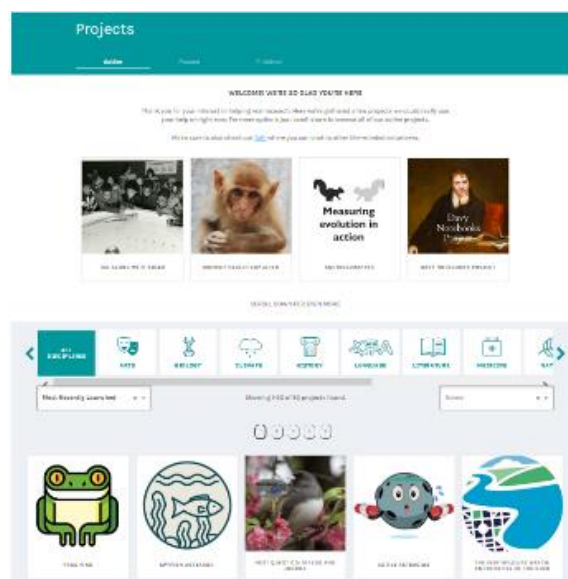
Projects

Active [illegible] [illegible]

WELCOME! WE'RE SO GLAD YOU'RE HERE

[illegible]

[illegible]

Measuring evolution in action

Davy Notebooks Project

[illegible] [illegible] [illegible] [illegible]

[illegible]

ALL DISCIPLINES ARTS BIOLOGY CLIMATE HISTORY LANGUAGE LITERATURE MEDICINE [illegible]

Most Recently Launched

Showing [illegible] of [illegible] projects found.

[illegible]

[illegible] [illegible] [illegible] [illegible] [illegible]